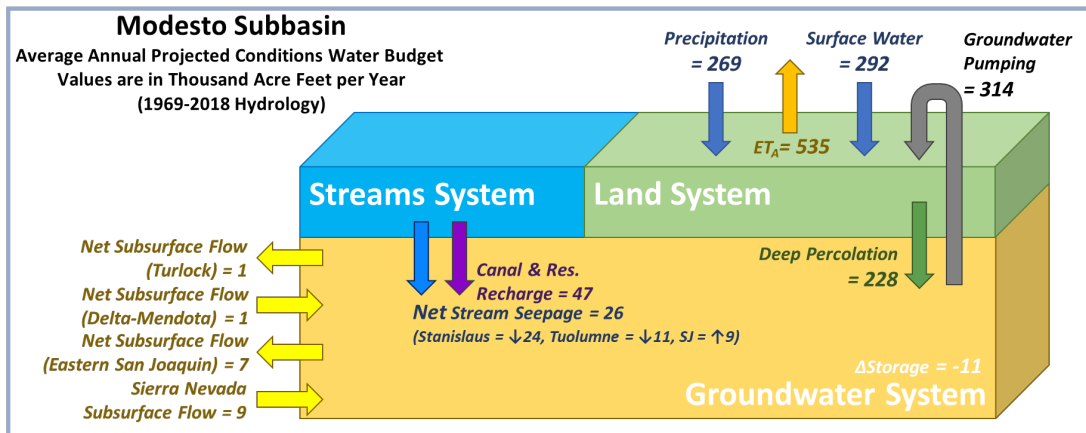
Modesto Subbasin
Average Annual Projected Conditions Water Budget
Values are in Thousand Acre Feet per Year
(1969-2018 Hydrology)

Precipitation = 269

Surface Water = 292

Groundwater Pumping = 314

$ET_A$ = 535

Streams System

Land System

Net Subsurface Flow (Turlock) = 1

Net Subsurface Flow (Delta-Mendota) = 1

Net Subsurface Flow (Eastern San Joaquin) = 7

Sierra Nevada Subsurface Flow = 9

Canal & Res. Recharge = 47

Net Stream Seepage = 26
(Stanislaus = ↓24, Tuolumne = ↓11, SJ = ↑9)

Deep Percolation = 228

ΔStorage = -11

Groundwater System